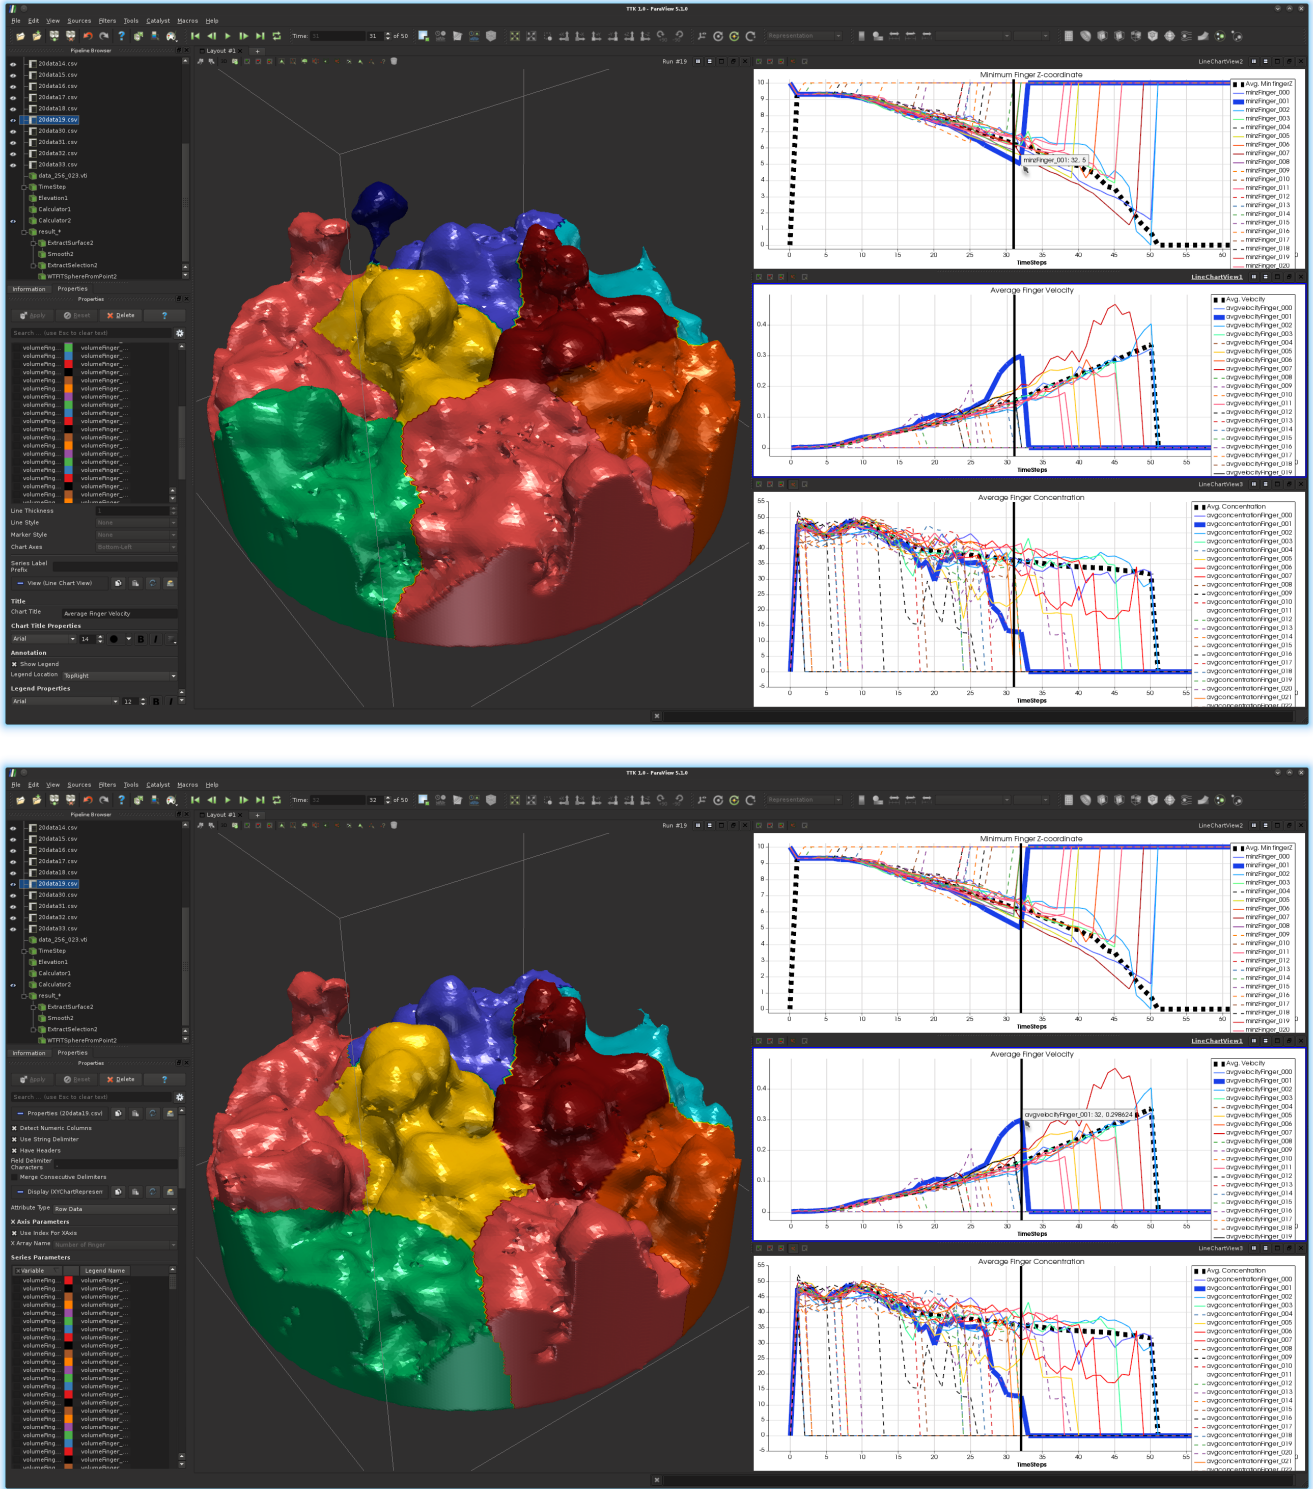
TTK 1.0 - ParaView 5.1.0

File Edit View Sources Filters Tools Catalyst Macros Help

Time: 31 of 50

Pipeline Browser

20data14.csv
20data15.csv
20data16.csv
20data17.csv
20data18.csv
20data19.csv
20data30.csv
20data31.csv
20data32.csv
20data33.csv
data_256_023.vti
TimeStep
Elevation1
Calculator1
Calculator2
result_*
ExtractSurface2
Smooth2
ExtractSelection2
WTRTSpherePromPoint2

Information Properties

Properties

Apply Reset Delete ?

Search ... (use Esc to clear text)

Line Thickness
Line Style
Marker Style
Chart Axes

Series Label Prefix

View (Line Chart View)

Title
Chart Title Average Finger Velocity
Chart Title Properties
Arial 14

Annotation
Show Legend
Legend Location TopRight
Legend Properties
Arial 12

Layout #1

Run #19

LineChartView2

Minimum Finger Z-coordinate

Avg. Min finger Z
minzFinger_000
minzFinger_001
minzFinger_002
minzFinger_003
minzFinger_004
minzFinger_005
minzFinger_006
minzFinger_007
minzFinger_008
minzFinger_009
minzFinger_010
minzFinger_011
minzFinger_012
minzFinger_013
minzFinger_014
minzFinger_015
minzFinger_016
minzFinger_017
minzFinger_018
minzFinger_019
minzFinger_020

minzFinger_001: 32, 5

TimeSteps

LineChartView1

Average Finger Velocity

Avg. Velocity
avgvelocityFinger_000
avgvelocityFinger_001
avgvelocityFinger_002
avgvelocityFinger_003
avgvelocityFinger_004
avgvelocityFinger_005
avgvelocityFinger_006
avgvelocityFinger_007
avgvelocityFinger_008
avgvelocityFinger_009
avgvelocityFinger_010
avgvelocityFinger_011
avgvelocityFinger_012
avgvelocityFinger_013
avgvelocityFinger_014
avgvelocityFinger_015
avgvelocityFinger_016
avgvelocityFinger_017
avgvelocityFinger_018
avgvelocityFinger_019

TimeSteps

LineChartView3

Average Finger Concentration

Avg. Concentration
avgconcentrationFinger_000
avgconcentrationFinger_001
avgconcentrationFinger_002
avgconcentrationFinger_003
avgconcentrationFinger_004
avgconcentrationFinger_005
avgconcentrationFinger_006
avgconcentrationFinger_007
avgconcentrationFinger_008
avgconcentrationFinger_009
avgconcentrationFinger_010
avgconcentrationFinger_011
avgconcentrationFinger_012
avgconcentrationFinger_013
avgconcentrationFinger_014
avgconcentrationFinger_015
avgconcentrationFinger_016
avgconcentrationFinger_017
avgconcentrationFinger_018
avgconcentrationFinger_019
avgconcentrationFinger_020
avgconcentrationFinger_021

TimeSteps

TTK 1.0 - ParaView 5.1.0

File Edit View Sources Filters Tools Catalyst Macros Help

Time: 32 of 50

Properties (20data19.csv)
Detect Numeric Columns
Use String Delimiter
Have Headers
Field Delimiter Characters
Merge Consecutive Delimiters
Display (XYChartRepresen
Attribute Type Row Data
X Axis Parameters
Use Index For XAxis
X Array Name Number of finger
Series Parameters
Variable Legend Name

avgvelocityFinger_001: 32, 0.298624